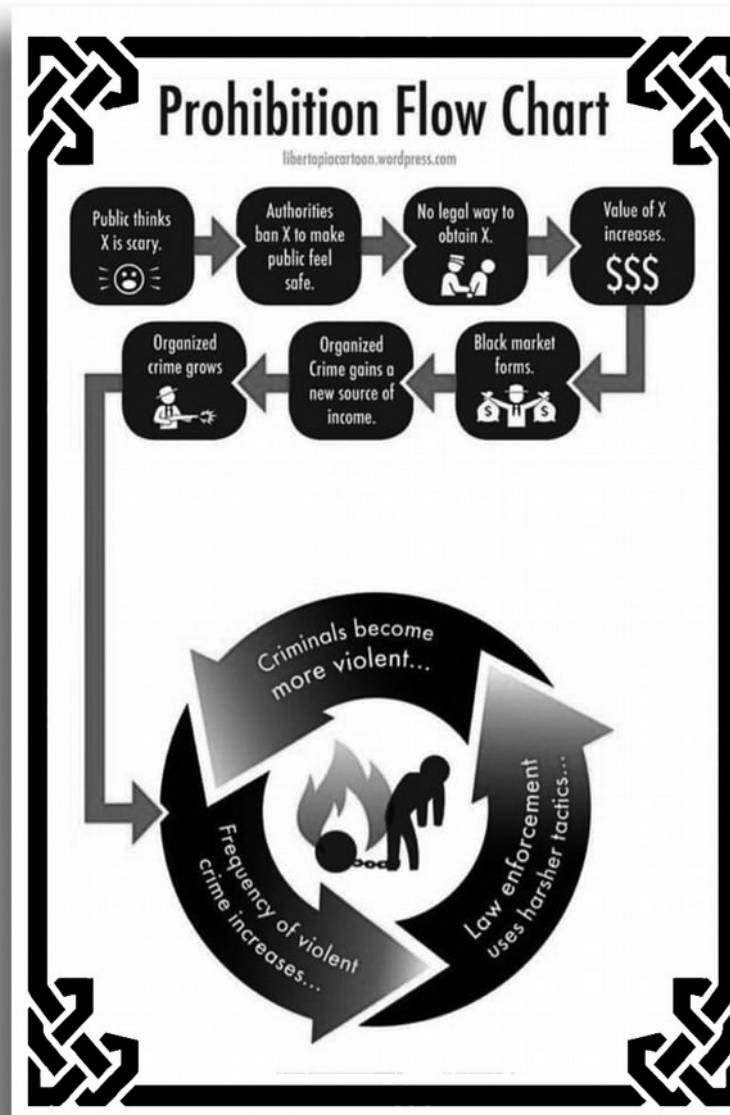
Prohibition Flow Chart

libertopiacartoon.wordpress.com

Public thinks X is scary.

Authorities ban X to make public feel safe.

No legal way to obtain X.

Value of X increases.

$$$

Black market forms.

Organized Crime gains a new source of income.

Organized crime grows

Criminals become more violent...

Law enforcement uses harsher tactics...

Frequency of violent crime increases...